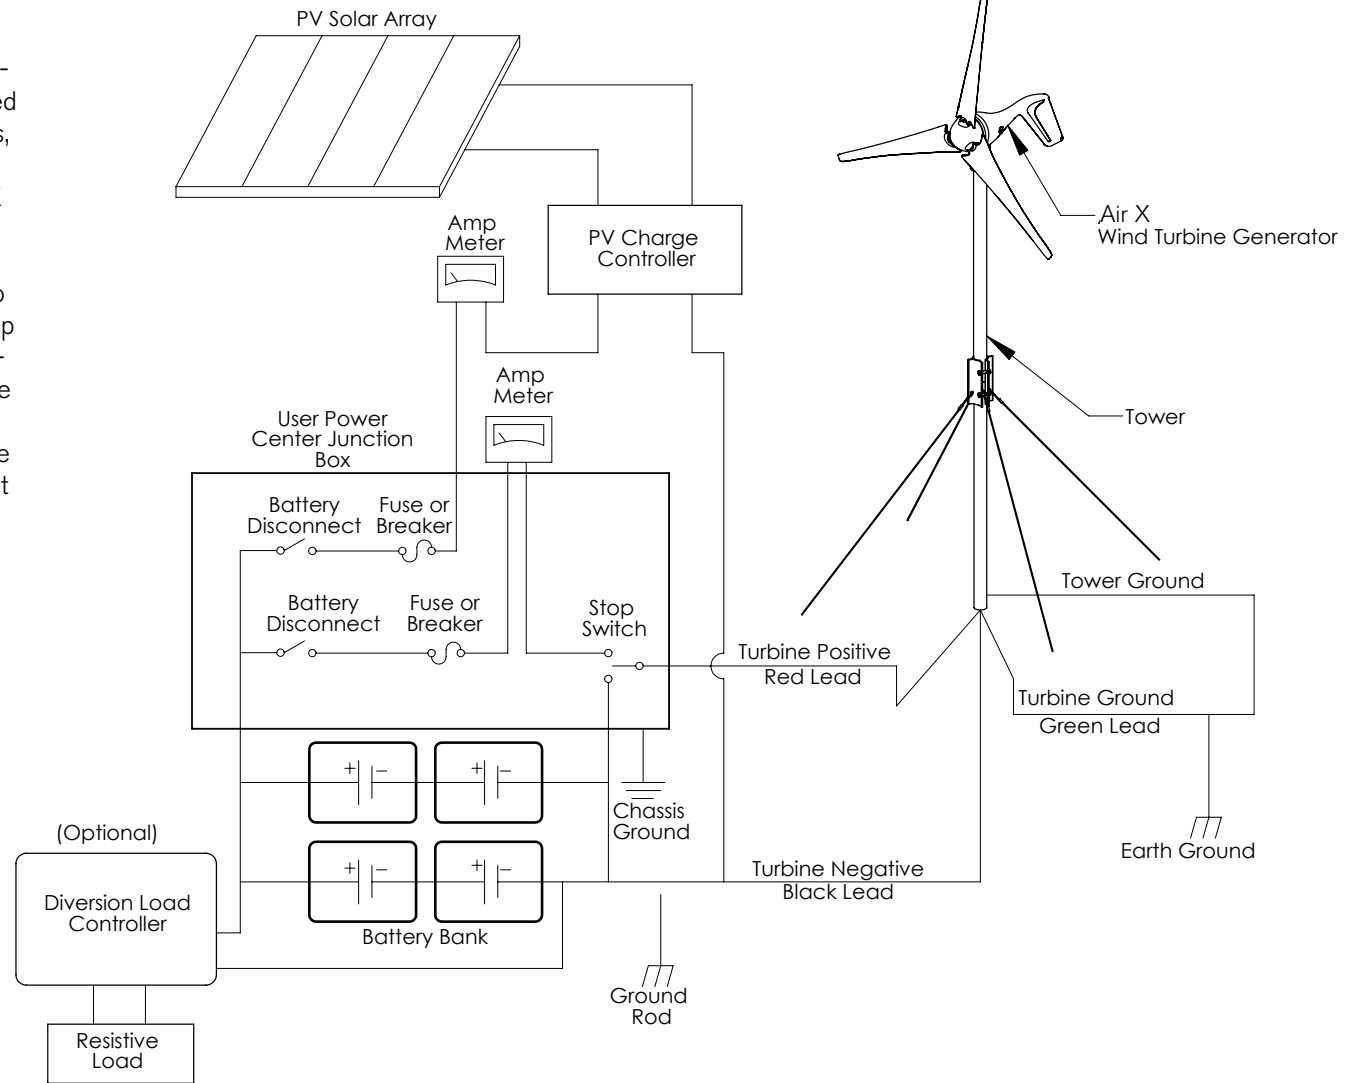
PV Solar Array

Amp Meter

PV Charge Controller

Air X Wind Turbine Generator

Amp Meter

User Power Center Junction Box

Tower

Battery Disconnect

Fuse or Breaker

Battery Disconnect

Fuse or Breaker

Stop Switch

Tower Ground

Turbine Positive Red Lead

Turbine Ground Green Lead

Chassis Ground

(Optional)

Diversion Load Controller

Turbine Negative Black Lead

Earth Ground

Battery Bank

Ground Rod

Resistive Load